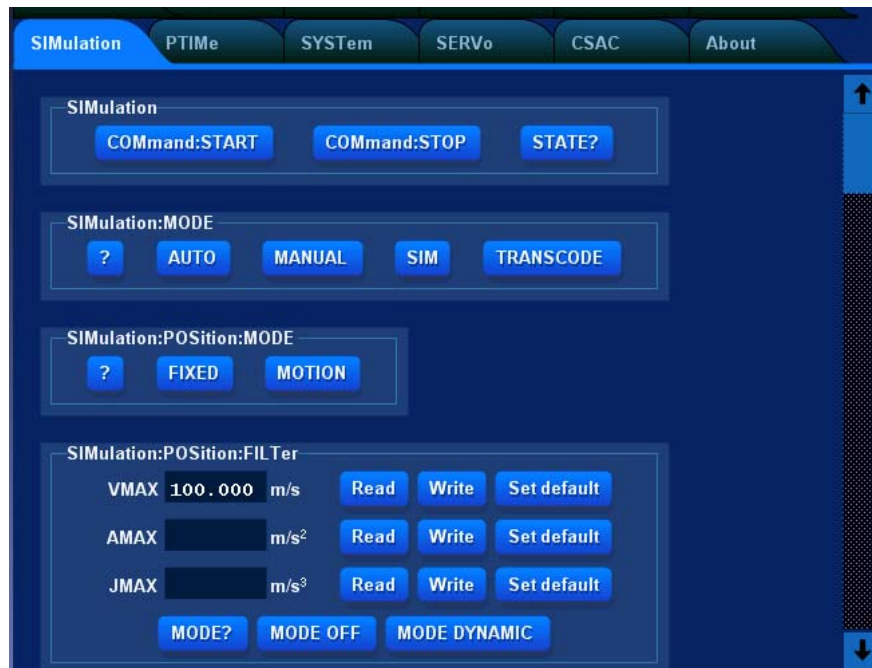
SIMulation PTIMe SYSTem SERVo CSAC About

SIMulation
COMmand:START COMmand:STOP STATE?

SIMulation:MODE
? AUTO MANUAL SIM TRANSCODE

SIMulation:POSition:MODE
? FIXED MOTION

SIMulation:POSition:FILTer
VMAX 100.000 m/s Read Write Set default
AMAX m/s$^2$ Read Write Set default
JMAX m/s$^3$ Read Write Set default
MODE? MODE OFF MODE DYNAMIC